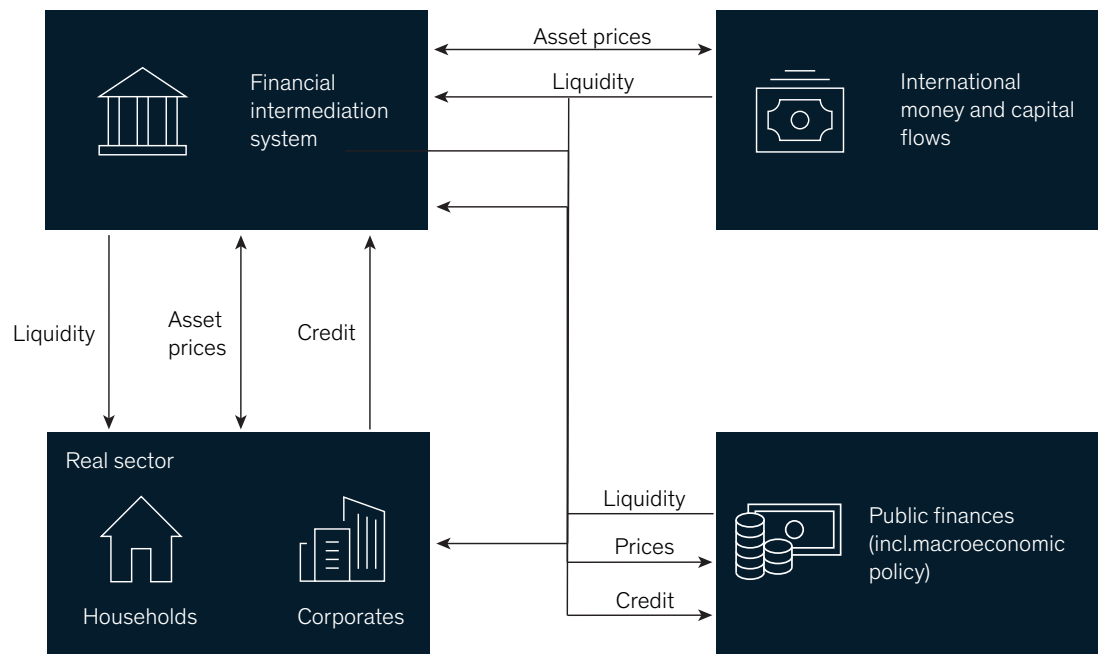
Financial intermediation system

Asset prices

Liquidity

International money and capital flows

Liquidity

Asset prices

Credit

Real sector

Households

Corporates

Liquidity

Prices

Credit

Public finances (incl.macroeconomic policy)